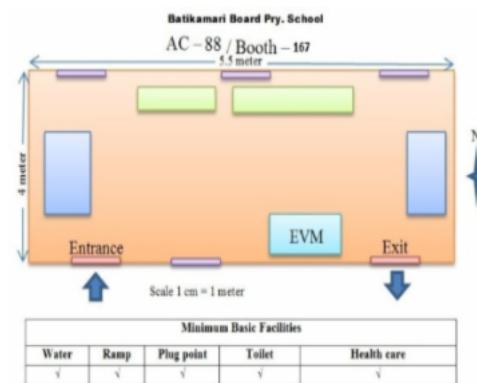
Batikamari Board Pry. School

AC – 88 / Booth – 167

5.5 meter

4 meter

N

EVM

Entrance

Exit

Scale 1 cm = 1 meter

| Minimum Basic Facilities | | | | |
|---|---|---|---|---|
| Water | Ramp | Plug point | Toilet | Health care |
| √ | √ | √ | √ | √ |